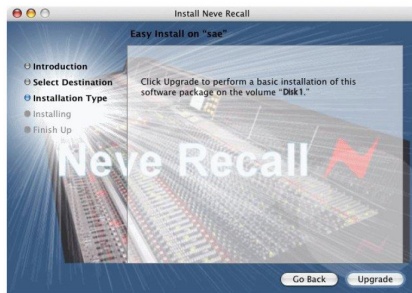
Install Neve Recall

Easy install on "sae"

Introduction
Select Destination
Installation Type
Installing
Finish Up

Click Upgrade to perform a basic installation of this software package on the volume "Disk1."

Neve Recall

Go Back
Upgrade